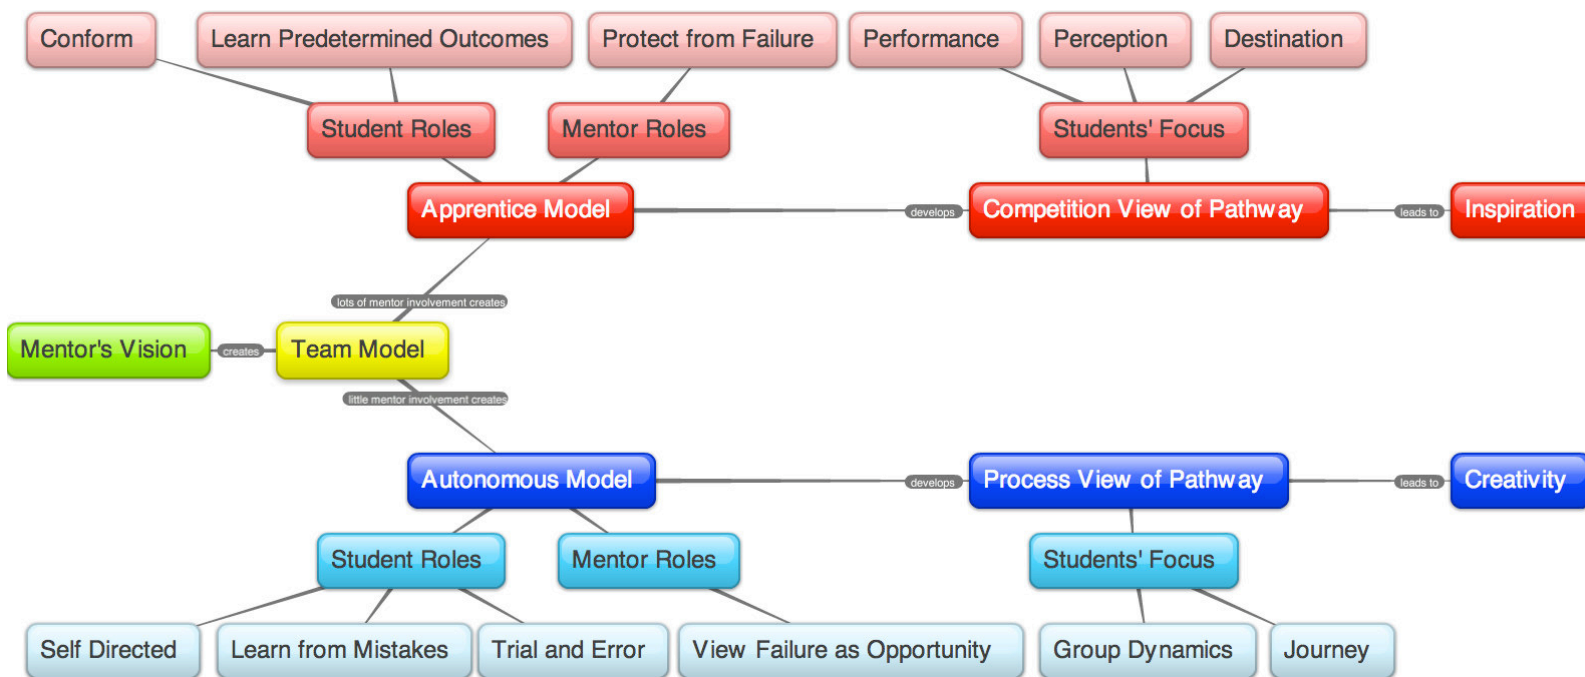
Conform

Learn Predetermined Outcomes

Protect from Failure

Performance

Perception

Destination

Student Roles

Mentor Roles

Students' Focus

Apprentice Model

develops

Competition View of Pathway

leads to

Inspiration

lots of mentor involvement creates

Mentor's Vision

creates

Team Model

little mentor involvement creates

Autonomous Model

develops

Process View of Pathway

leads to

Creativity

Student Roles

Mentor Roles

Students' Focus

Self Directed

Learn from Mistakes

Trial and Error

View Failure as Opportunity

Group Dynamics

Journey